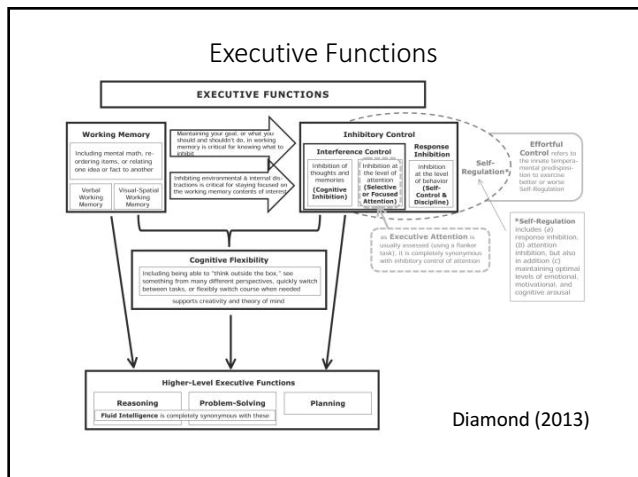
Executive Functions

EXECUTIVE FUNCTIONS

Working Memory

Including mental math, reordering items, or relating one idea or fact to another

Verbal Working Memory

Visual-Spatial Working Memory

Maintaining your goal, or what you should and shouldn't do, in working memory is critical for knowing what to inhibit

Inhibiting environmental & internal distractions is critical for staying focused on the working memory contents of interest

Inhibitory Control

Interference Control

Inhibition of thoughts and memories (Cognitive Inhibition)

Inhibition at the level of attention (Selective or Focused Attention)

Response Inhibition

Inhibition at the level of behavior (Self-Control & Discipline)

Self-Regulation*

Effortful Control refers to the innate temperamental predisposition to exercise better or worse Self-Regulation

*Self-Regulation includes (a) response inhibition, (b) attention inhibition, but also in addition (c) maintaining optimal levels of emotional, motivational, and cognitive arousal

Executive Attention is usually assessed (using a flanker task); it is completely synonymous with inhibitory control of attention

Cognitive Flexibility

Including being able to "think outside the box," see something from many different perspectives, quickly switch between tasks, or flexibly switch course when needed

supports creativity and theory of mind

Higher-Level Executive Functions

Reasoning

Problem-Solving

Planning

Fluid Intelligence is completely synonymous with these

Diamond (2013)